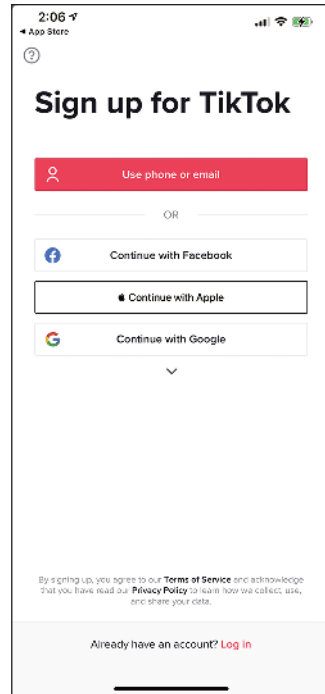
2:06
◄ App Store

?

Sign up for TikTok

Use phone or email

OR

Continue with Facebook

Continue with Apple

Continue with Google

By signing up, you agree to our Terms of Service and acknowledge that you have read our Privacy Policy to learn how we collect, use, and share your data.

Already have an account? Log in